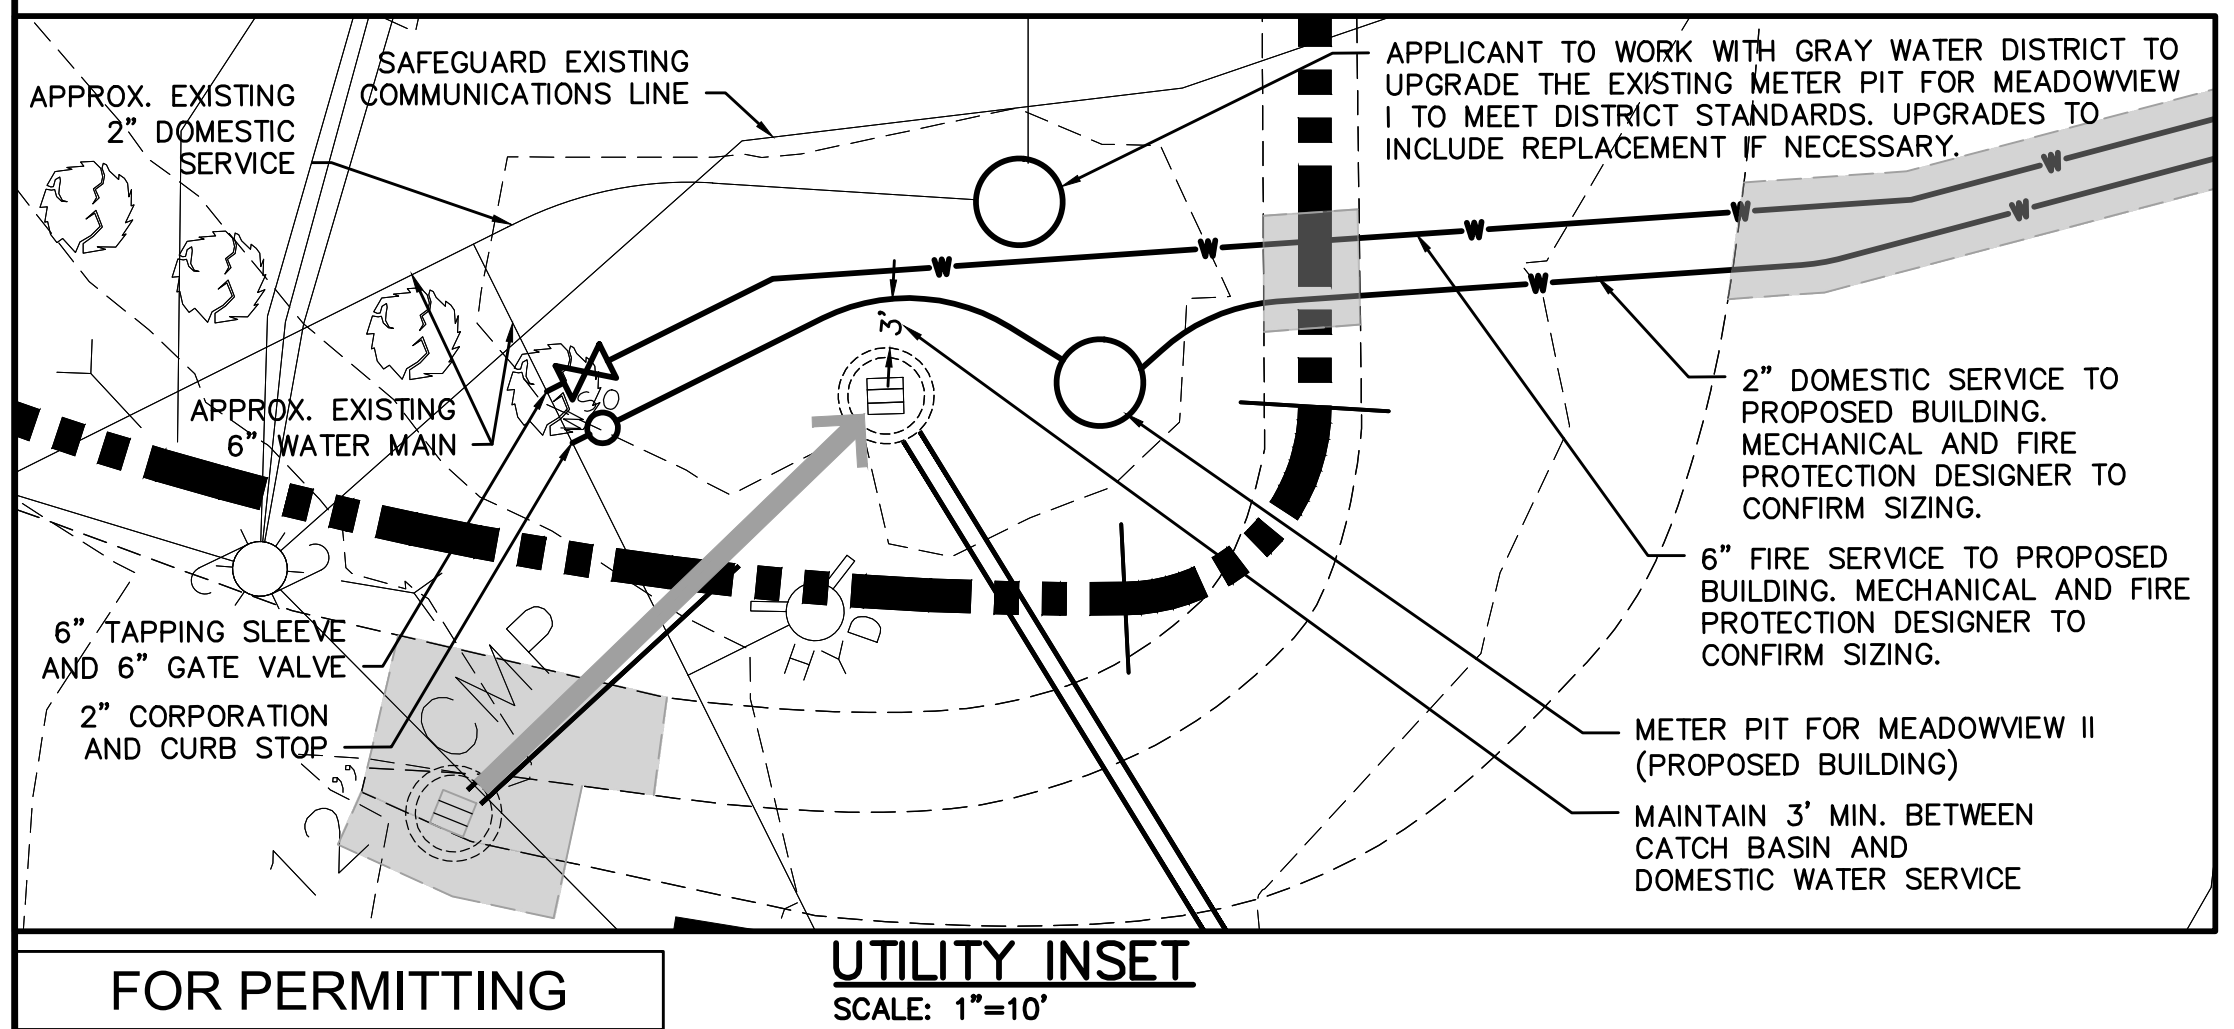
APPROX. EXISTING 2" DOMESTIC SERVICE

SAFEGUARD EXISTING COMMUNICATIONS LINE

APPLICANT TO WORK WITH GRAY WATER DISTRICT TO UPGRADE THE EXISTING METER PIT FOR MEADOWVIEW I TO MEET DISTRICT STANDARDS. UPGRADES TO INCLUDE REPLACEMENT IF NECESSARY.

W W W W W W W

3'

APPROX. EXISTING 6" WATER MAIN

2" DOMESTIC SERVICE TO PROPOSED BUILDING. MECHANICAL AND FIRE PROTECTION DESIGNER TO CONFIRM SIZING.

6" FIRE SERVICE TO PROPOSED BUILDING. MECHANICAL AND FIRE PROTECTION DESIGNER TO CONFIRM SIZING.

6" TAPPING SLEEVE AND 6" GATE VALVE

2" CORPORATION AND CURB STOP

CMP

12"

HYD

METER PIT FOR MEADOWVIEW II (PROPOSED BUILDING)

MAINTAIN 3' MIN. BETWEEN CATCH BASIN AND DOMESTIC WATER SERVICE

FOR PERMITTING

UTILITY INSET
SCALE: 1"=10'